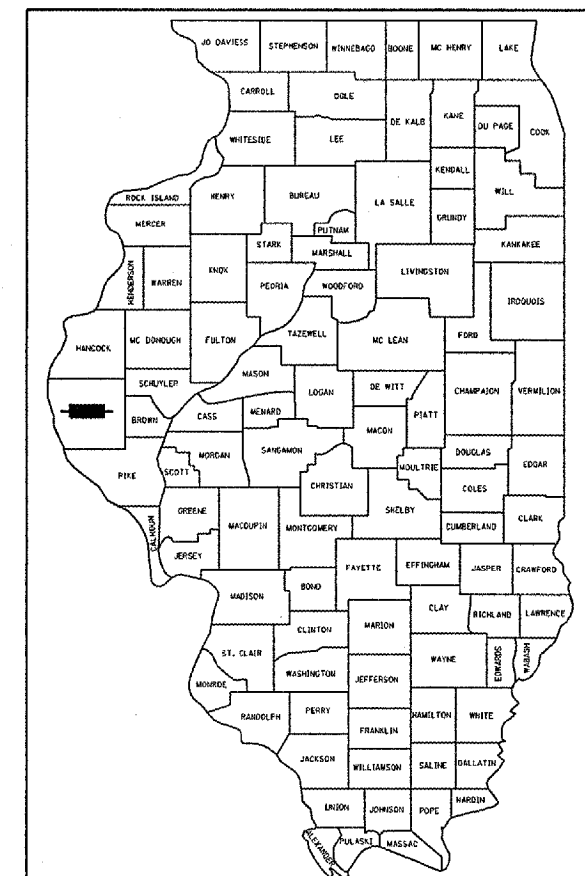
JO DAVIESS
STEPHENSON
WINNEBAGO
BOONE
MC HENRY
LAKE
CARROLL
OGLE
DE KALB
KANE
DU PAGE
COOK
WHITESIDE
LEE
KENDALL
WILL
ROCK ISLAND
HENRY
BUREAU
LA SALLE
MERCER
PUTNAM
GRUNDY
STARK
MARSHALL
KANKAKEE
HENDERSON
WARREN
KNOX
PEORIA
WOODFORD
LIVINGSTON
IROQUOIS
HANCOCK
MC DONOUGH
FULTON
TAZEWELL
MC LEAN
FORD
SCHUYLER
MASON
LOGAN
DE WITT
CHAMPAIGN
VERMILION
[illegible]
BROWN
CASS
MENARD
PIATT
MACON
ADAMS
PIKE
SCOTT
MORGAN
SANGAMON
MOULTRIE
DOUGLAS
EDGAR
COLES
CHRISTIAN
SHELBY
CALHOUN
GREENE
MACOUPIN
MONTGOMERY
CUMBERLAND
CLARK
JERSEY
FAYETTE
EFFINGHAM
JASPER
CRAWFORD
MADISON
BOND
CLAY
RICHLAND
LAWRENCE
CLINTON
MARION
ST. CLAIR
WAYNE
EDWARDS
WABASH
WASHINGTON
JEFFERSON
MONROE
RANDOLPH
PERRY
HAMILTON
WHITE
FRANKLIN
JACKSON
WILLIAMSON
SALINE
GALLATIN
HARDIN
UNION
JOHNSON
POPE
ALEXANDER
PULASKI
MASSAC